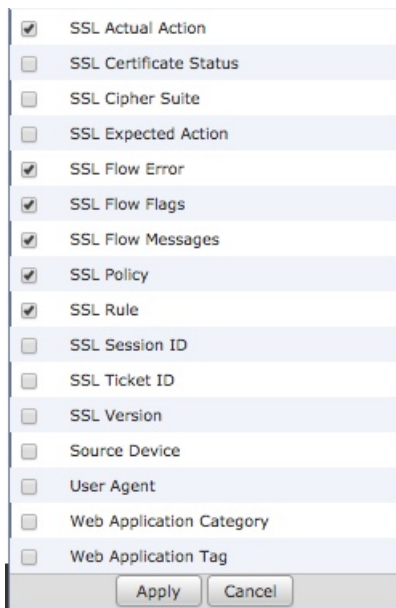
SSL Actual Action
SSL Certificate Status
SSL Cipher Suite
SSL Expected Action
SSL Flow Error
SSL Flow Flags
SSL Flow Messages
SSL Policy
SSL Rule
SSL Session ID
SSL Ticket ID
SSL Version
Source Device
User Agent
Web Application Category
Web Application Tag

Apply Cancel